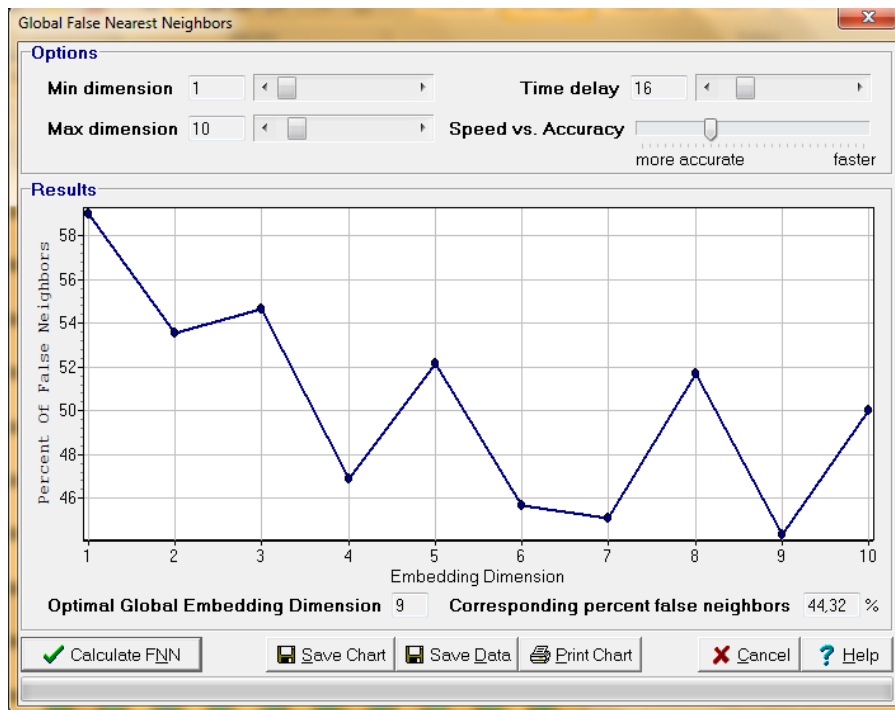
Global False Nearest Neighbors

Options

Min dimension 1

Time delay 16

Max dimension 10

Speed vs. Accuracy

more accurate faster

Results

Percent Of False Neighbors

58
56
54
52
50
48
46

1 2 3 4 5 6 7 8 9 10

Embedding Dimension

Optimal Global Embedding Dimension 9

Corresponding percent false neighbors 44,32 %

Calculate FNN

Save Chart

Save Data

Print Chart

Cancel

Help